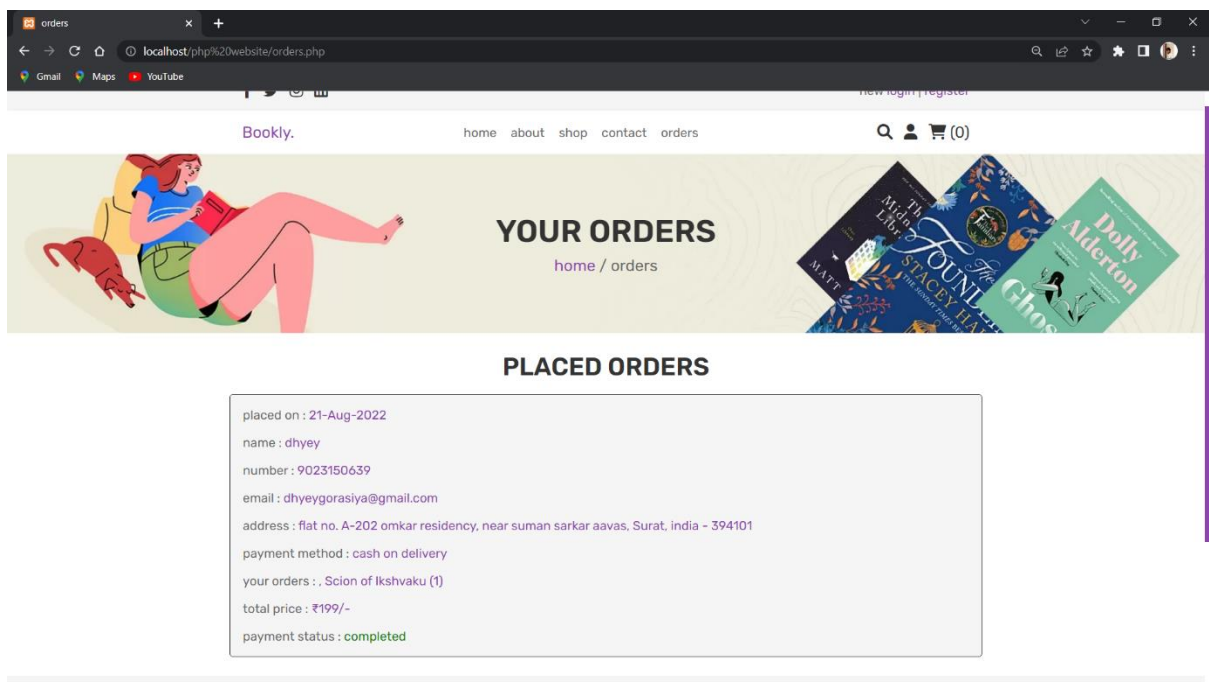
orders

localhost/php%20website/orders.php

Gmail Maps YouTube

new login | register

Bookly.

home about shop contact orders

(0)

YOUR ORDERS

home / orders

The Midnight Library
MATT

The Foundling
STACEY HALLS
THE SUNDAY TIMES BE

Dolly Alderton
Ghosts

PLACED ORDERS

placed on : 21-Aug-2022

name : dhyey

number : 9023150639

email : dhyeygorasiya@gmail.com

address : flat no. A-202 omkar residency, near suman sarkar aavas, Surat, india - 394101

payment method : cash on delivery

your orders : , Scion of Ikshvaku (1)

total price : ₹199/-

payment status : completed